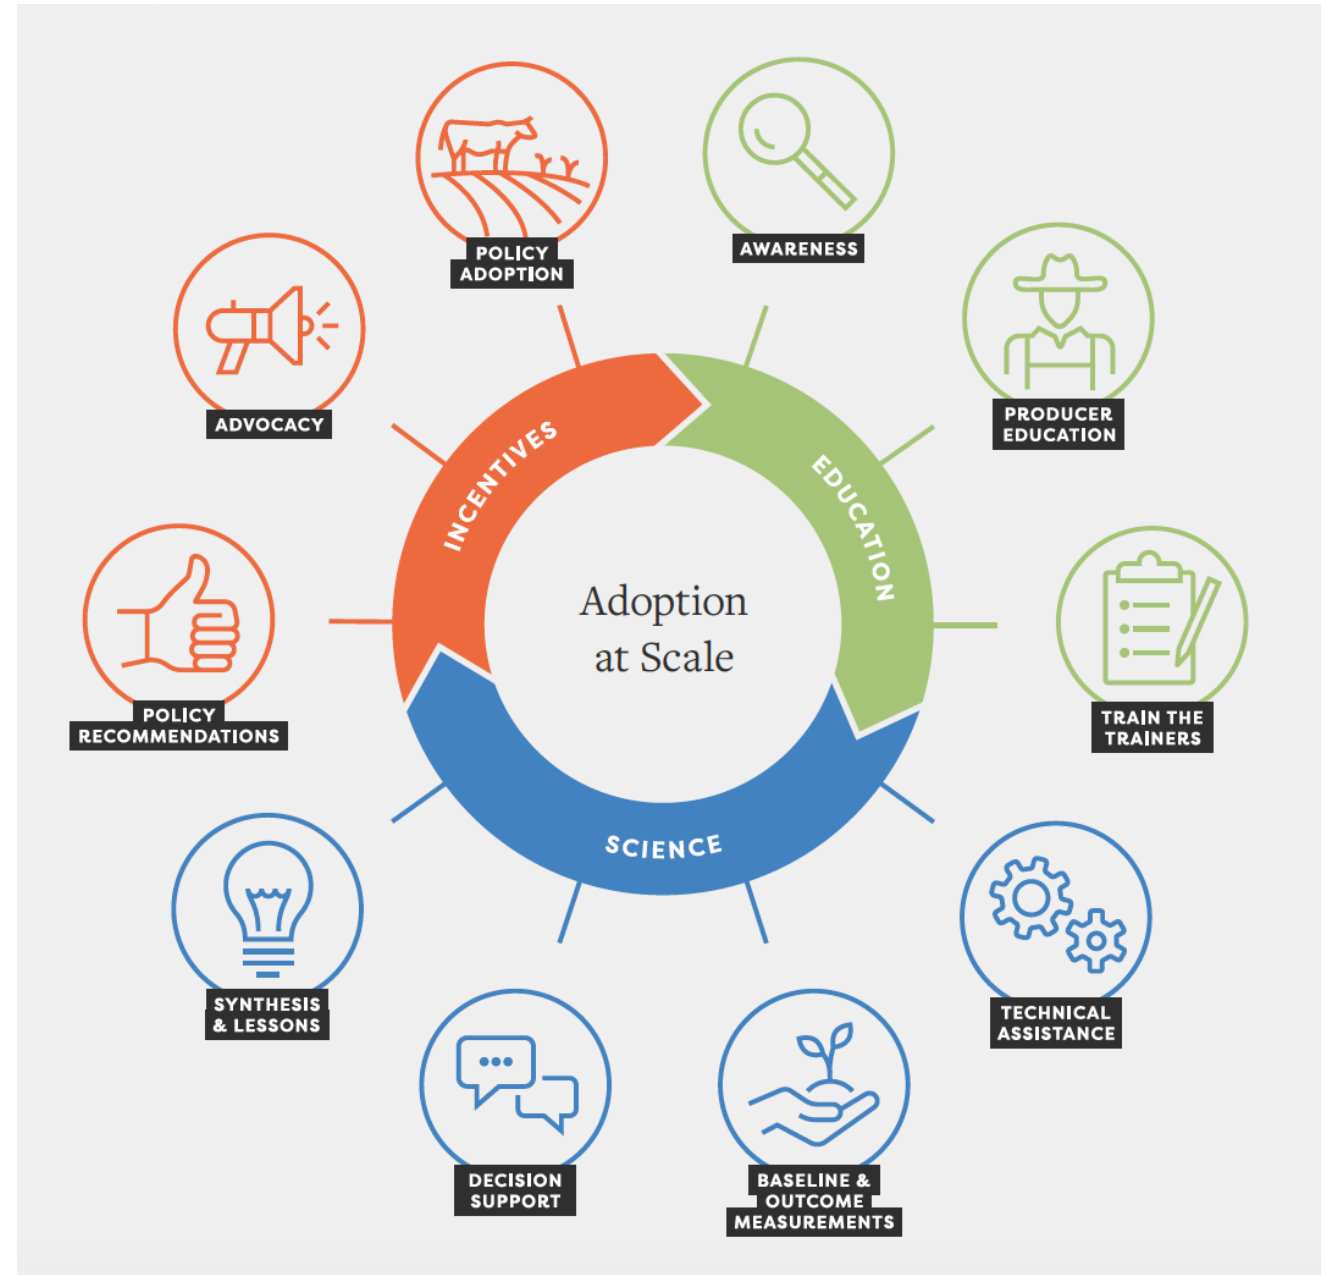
POLICY ADOPTION

AWARENESS

PRODUCER EDUCATION

TRAIN THE TRAINERS

TECHNICAL ASSISTANCE

BASELINE & OUTCOME MEASUREMENTS

DECISION SUPPORT

SYNTHESIS & LESSONS

POLICY RECOMMENDATIONS

ADVOCACY

INCENTIVES

EDUCATION

SCIENCE

Adoption at Scale